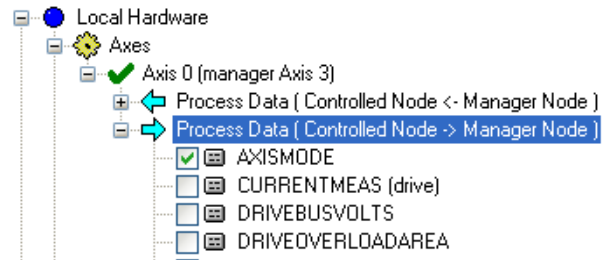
Local Hardware
Axes
Axis 0 (manager Axis 3)
Process Data ( Controlled Node <- Manager Node )
Process Data ( Controlled Node -> Manager Node )
AXISMODE
CURRENTMEAS (drive)
DRIVEBUSVOLTS
DRIVEOVERLOADAREA